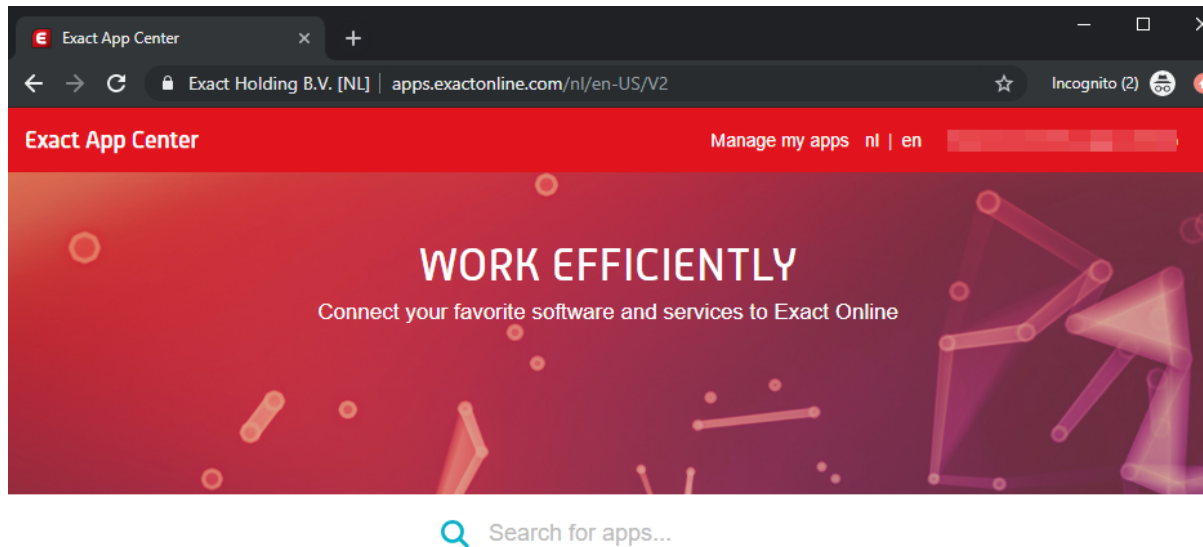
Exact App Center ×

Exact Holding B.V. [NL] | apps.exactonline.com/nl/en-US/V2

Incognito (2)

Exact App Center

Manage my apps nl | en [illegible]

WORK EFFICIENTLY

Connect your favorite software and services to Exact Online

Search for apps...